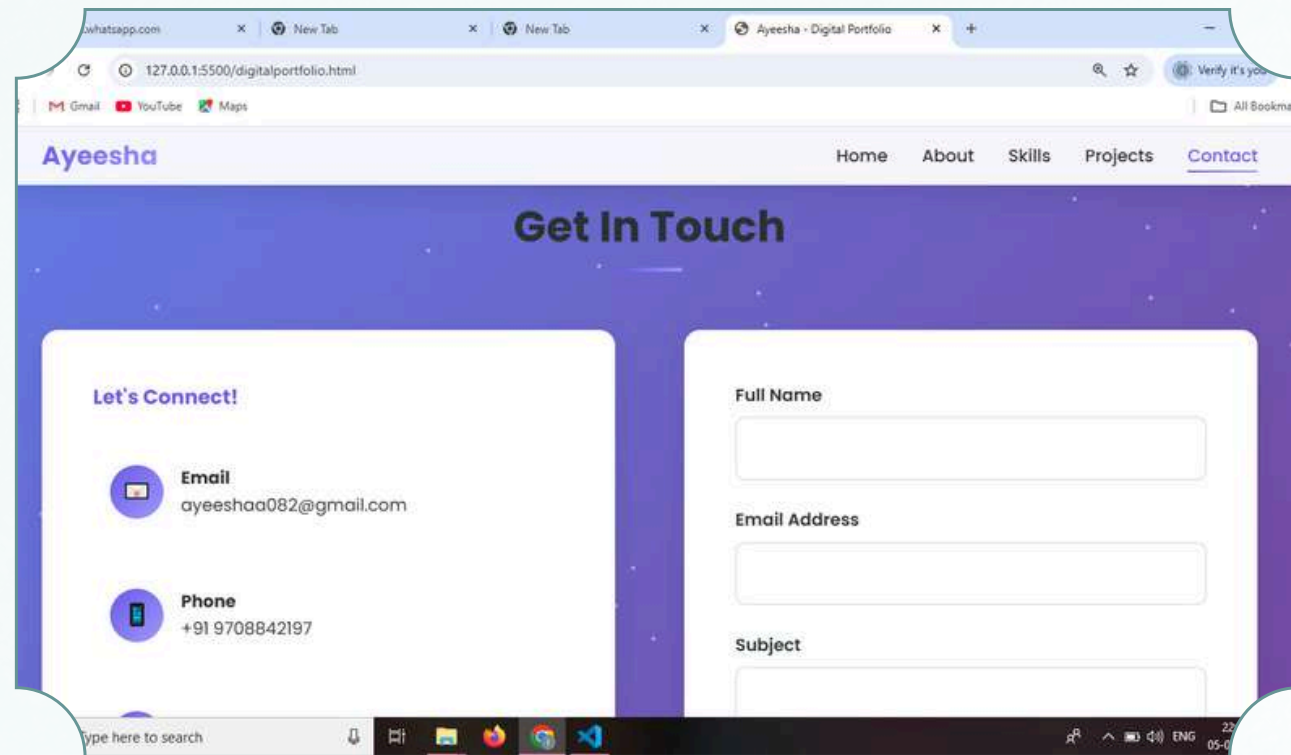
.whatsapp.com × New Tab × New Tab × Ayeesha - Digital Portfolio × +

127.0.0.1:5500/digitalportfolio.html

Verify it's you

Gmail YouTube Maps

All Bookma

Ayeesha

Home About Skills Projects Contact

Get In Touch

Let's Connect!

Email
ayeeshaa082@gmail.com

Phone
+91 9708842197

Full Name

Email Address

Subject

ype here to search

ENG 22 05-0